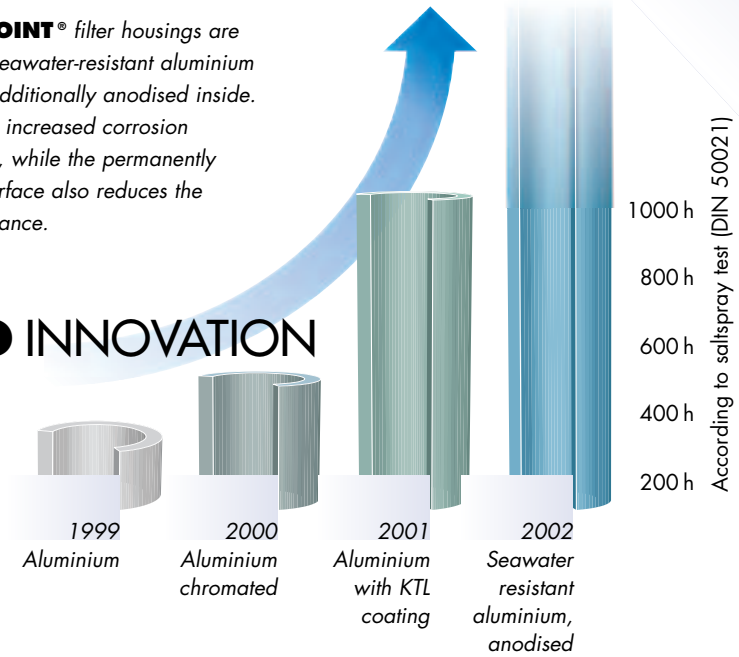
OINT® filter housings are eawater-resistant aluminium dditionally anodised inside. increased corrosion , while the permanently rface also reduces the ance.

INNOVATION

1999
Aluminium

2000
Aluminium chromated

2001
Aluminium with KTL coating

2002
Seawater resistant aluminium, anodised

1000 h
800 h
600 h
400 h
200 h

According to saltspray test (DIN 50021)